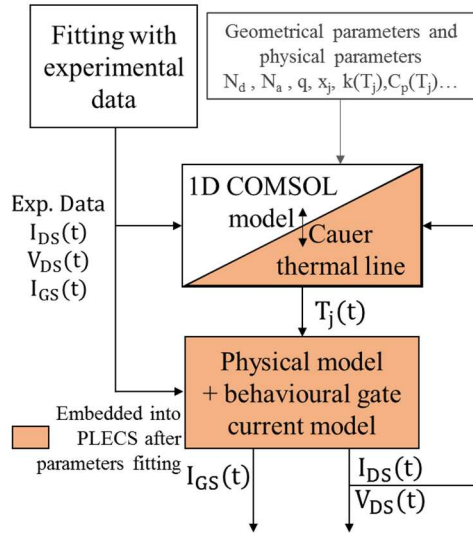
Fitting with experimental data

Geometrical parameters and physical parameters $N_d$ , $N_a$ , q, $x_j$, $k(T_j)$,$C_p(T_j)$…

Exp. Data
$I_{DS}(t)$
$V_{DS}(t)$
$I_{GS}(t)$

1D COMSOL model

Cauer thermal line

$T_j(t)$

Physical model + behavioural gate current model

Embedded into PLECS after parameters fitting

$I_{GS}(t)$

$I_{DS}(t)$
$V_{DS}(t)$